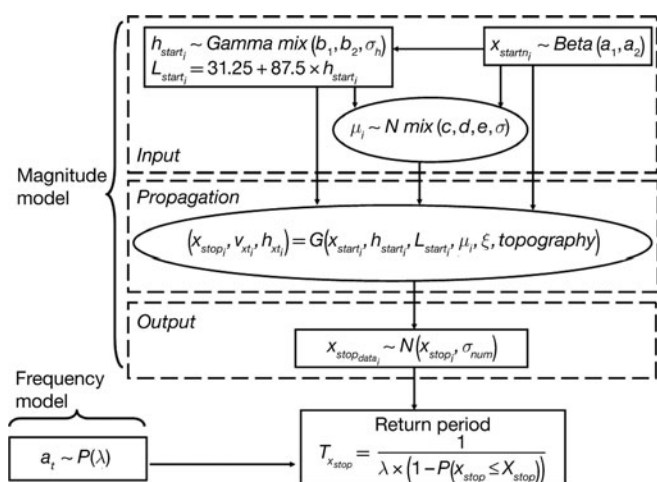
$h_{start_i} \sim Gamma\ mix\left(b_1, b_2, \sigma_h\right)$
$L_{start_i} = 31.25 + 87.5 \times h_{start_i}$

$x_{startn_i} \sim Beta\left(a_1, a_2\right)$

$\mu_i \sim N\ mix\left(c, d, e, \sigma\right)$

Input

Magnitude model

Propagation

$\left(x_{stop_i}, v_{xt_i}, h_{xt_i}\right) = G\left(x_{start_i}, h_{start_i}, L_{start_i}, \mu_i, \xi, topography\right)$

Output

$x_{stop_{data_i}} \sim N\left(x_{stop_i}, \sigma_{num}\right)$

Frequency model

$a_t \sim P(\lambda)$

Return period
$T_{x_{stop}} = \frac{1}{\lambda \times \left(1 - P\left(x_{stop} \le X_{stop}\right)\right)}$